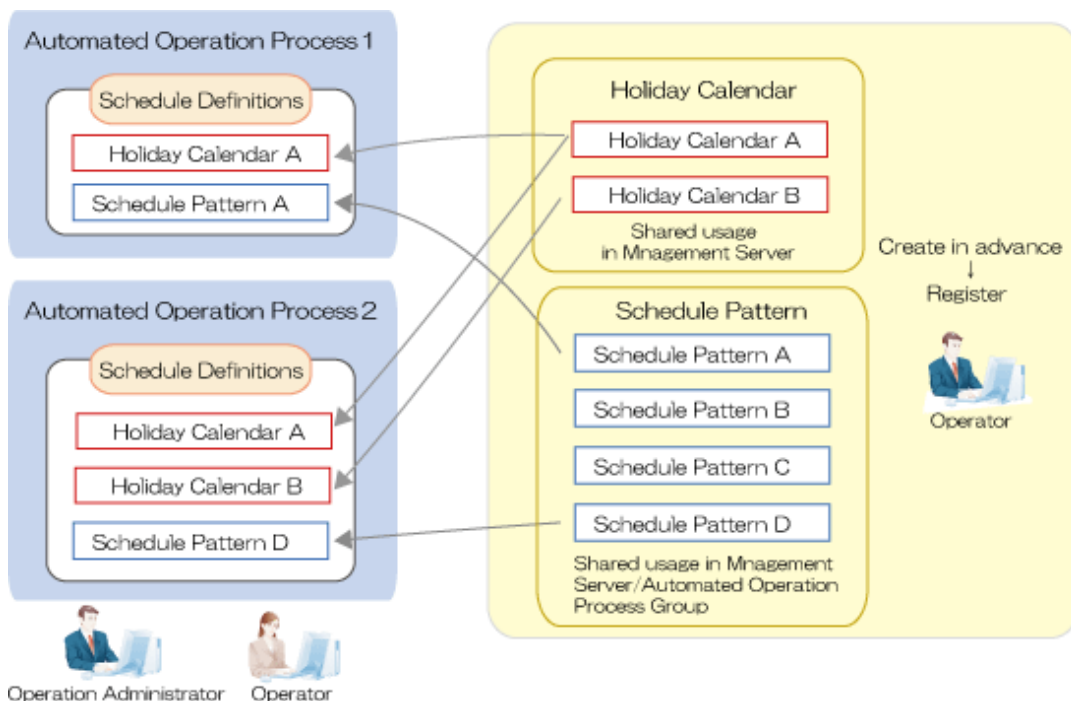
Automated Operation Process 1

Schedule Definitions

Holiday Calendar A

Schedule Pattern A

Automated Operation Process 2

Schedule Definitions

Holiday Calendar A

Holiday Calendar B

Schedule Pattern D

Operation Administrator

Operator

Holiday Calendar

Holiday Calendar A

Holiday Calendar B

Shared usage in Mnagement Server

Schedule Pattern

Schedule Pattern A

Schedule Pattern B

Schedule Pattern C

Schedule Pattern D

Shared usage in Mnagement Server/Automated Operation Process Group

Create in advance
↓
Register

Operator